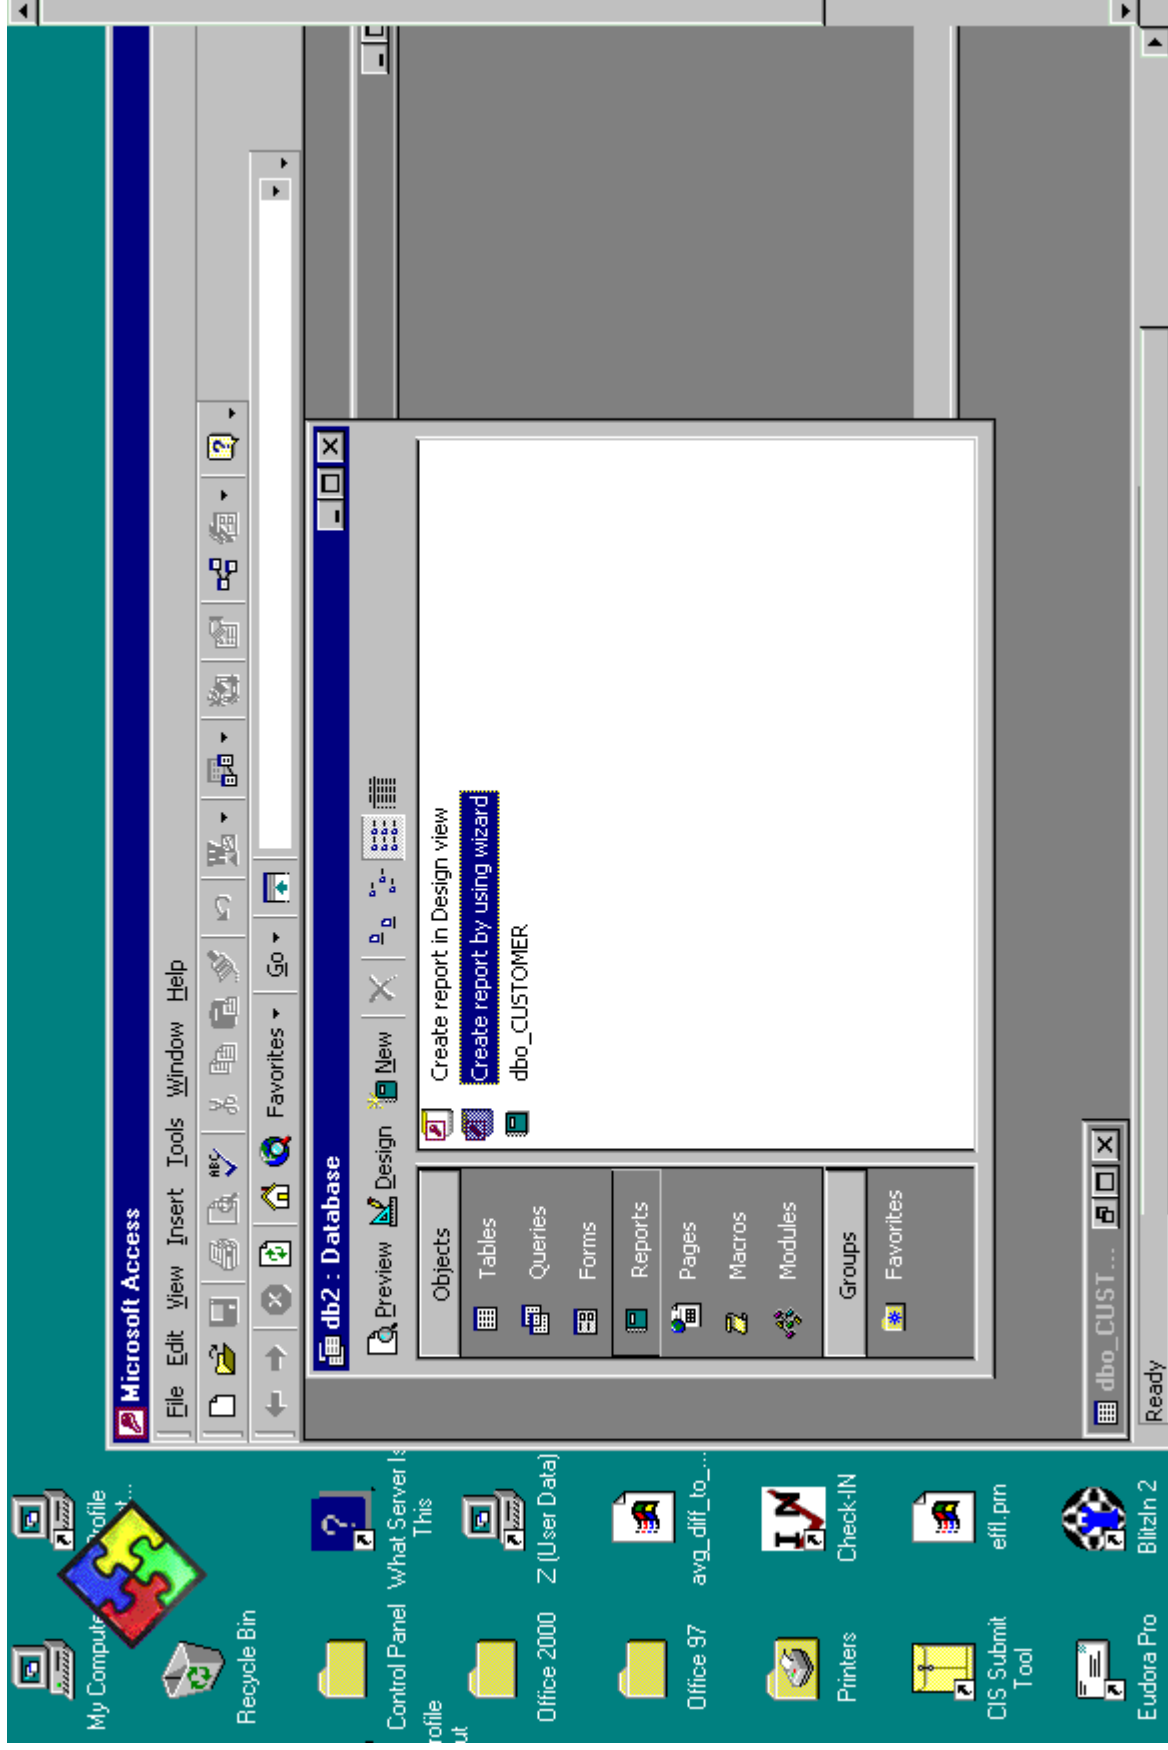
Microsoft Access
File Edit View Insert Tools Window Help
Favorites Go

db2 : Database
Preview Design New
Objects
Tables
Queries
Forms
Reports
Pages
Macros
Modules
Groups
Favorites
Create report in Design view
Create report by using wizard
dbo_CUSTOMER

dbo_CUST...
Ready

My Computer
Profile
Recycle Bin
Control Panel
What Server Is This
Office 2000
Z (User Data)
Office 97
avg_diff_to_...
Printers
Check-IN
CIS Submit Tool
efll.prn
Eudora Pro
BlitzIn 2